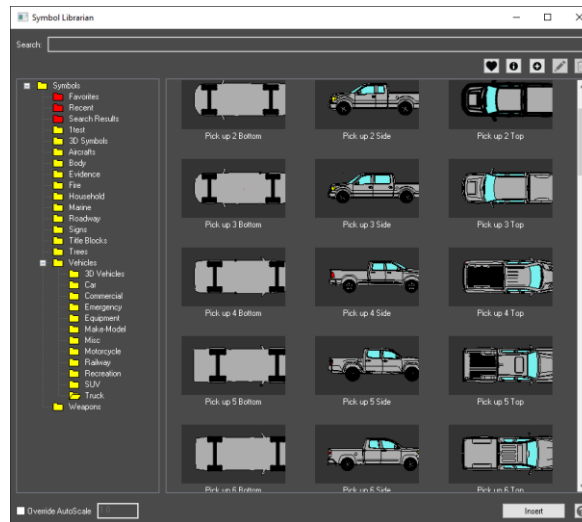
Symbol Librarian

Search:

Symbols
Favorites
Recent
Search Results
1test
3D Symbols
Aircrafts
Body
Evidence
Fire
Household
Marine
Roadway
Signs
Title Blocks
Trees
Vehicles
3D Vehicles
Car
Commercial
Emergency
Equipment
Make-Model
Misc
Motorcycle
Railway
Recreation
SUV
Truck
Weapons

Pick up 2 Bottom
Pick up 2 Side
Pick up 2 Top
Pick up 3 Bottom
Pick up 3 Side
Pick up 3 Top
Pick up 4 Bottom
Pick up 4 Side
Pick up 4 Top
Pick up 5 Bottom
Pick up 5 Side
Pick up 5 Top
Pick up 6 Bottom
Pick up 6 Side
Pick up 6 Top

Override AutoScale

Insert